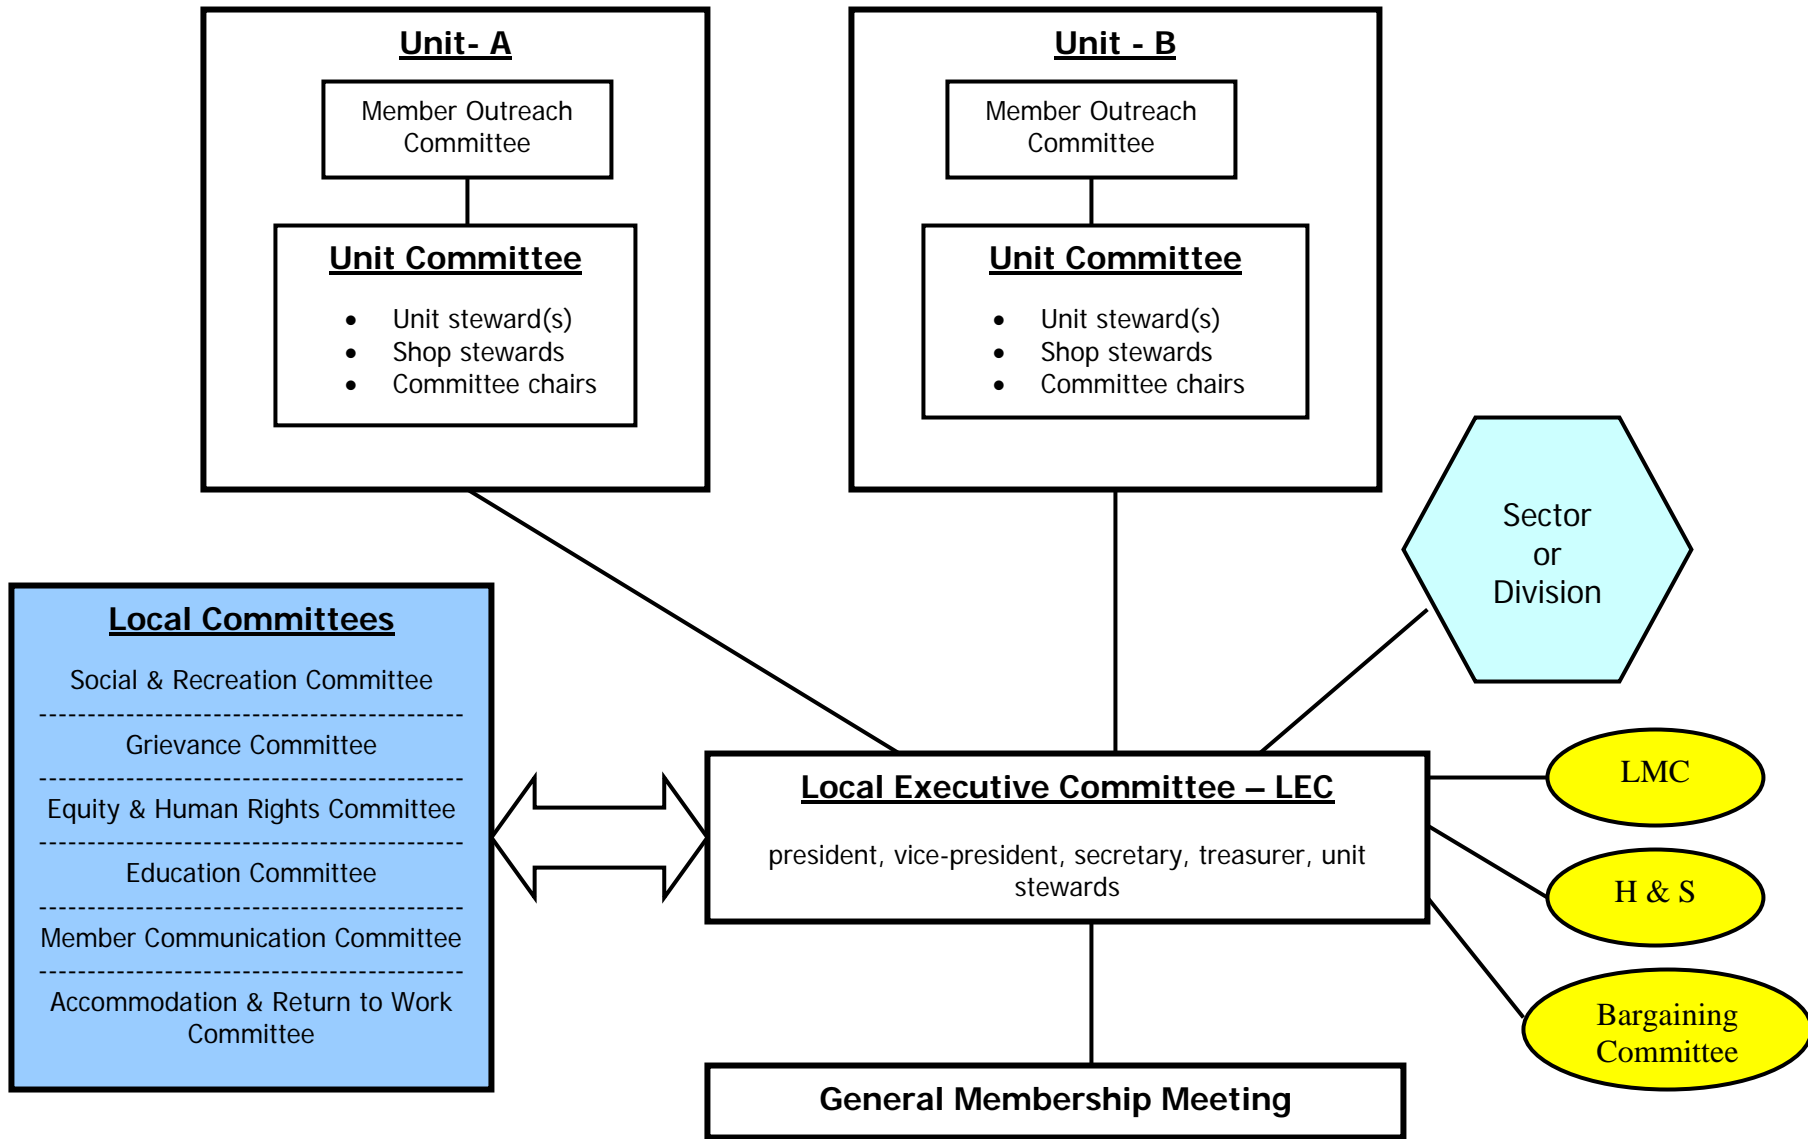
Unit- A

Member Outreach Committee

Unit Committee

- Unit steward(s)
- Shop stewards
- Committee chairs

Unit - B

Member Outreach Committee

Unit Committee

- Unit steward(s)
- Shop stewards
- Committee chairs

Sector or Division

Local Committees

Social & Recreation Committee

Grievance Committee

Equity & Human Rights Committee

Education Committee

Member Communication Committee

Accommodation & Return to Work Committee

Local Executive Committee – LEC

president, vice-president, secretary, treasurer, unit stewards

LMC

H & S

Bargaining Committee

General Membership Meeting